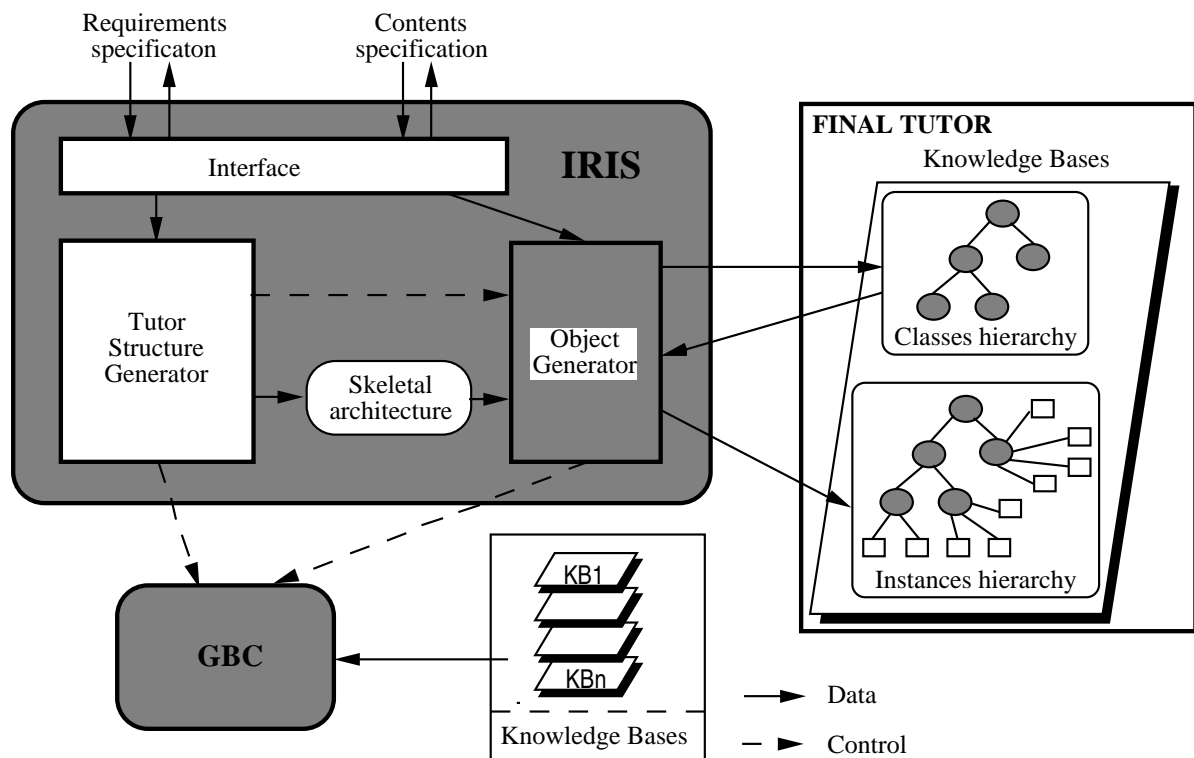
Requirements specificaton

Contents specification

IRIS

Interface

Tutor Structure Generator

Skeletal architecture

Object Generator

FINAL TUTOR

Knowledge Bases

Classes hierarchy

Instances hierarchy

GBC

KB1

KBn

Knowledge Bases

Data

Control